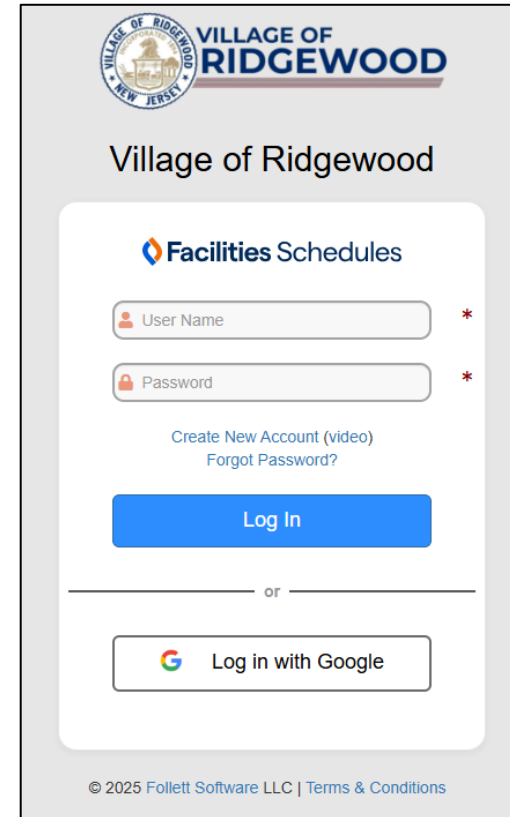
VILLAGE OF RIDGEWOOD
INCORPORATED 1894
NEW JERSEY
VILLAGE OF
RIDGEWOOD

Village of Ridgewood

Facilities Schedules

User Name *

Password *

Create New Account (video)
Forgot Password?

Log In

or

Log in with Google

© 2025 Follett Software LLC | Terms & Conditions